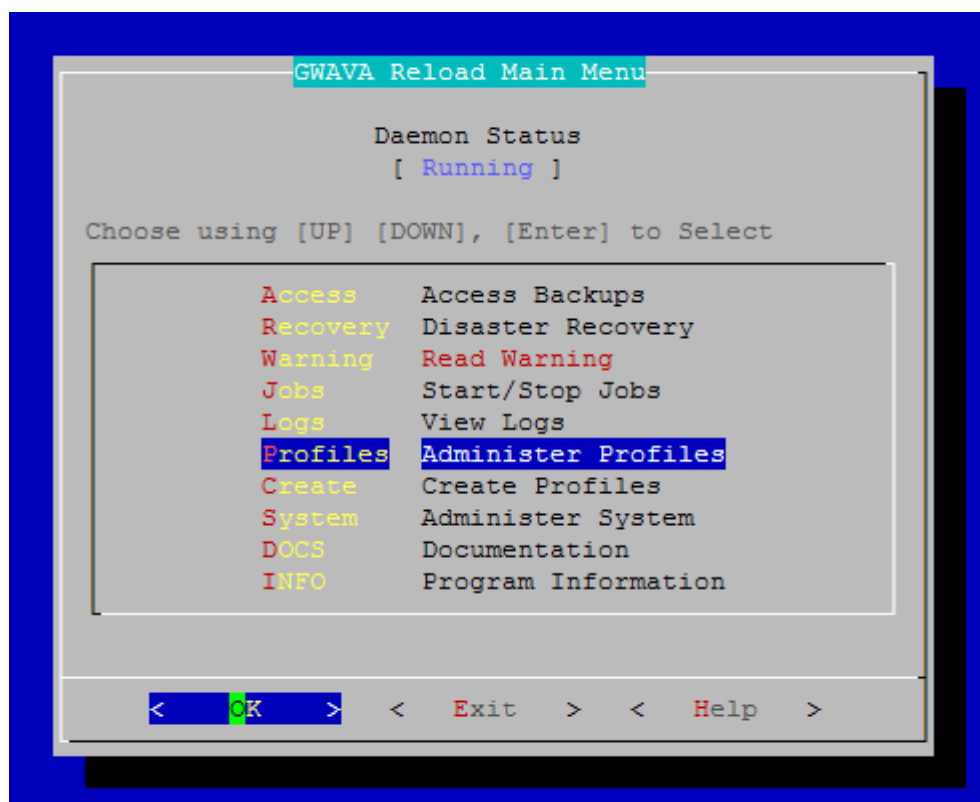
GWAVA Reload Main Menu

Daemon Status
[ Running ]

Choose using [UP] [DOWN], [Enter] to Select

| | |
|---|---|
| Access | Access Backups |
| Recovery | Disaster Recovery |
| Warning | Read Warning |
| Jobs | Start/Stop Jobs |
| Logs | View Logs |
| Profiles | Administer Profiles |
| Create | Create Profiles |
| System | Administer System |
| DOCS | Documentation |
| INFO | Program Information |

< OK > < Exit > < Help >